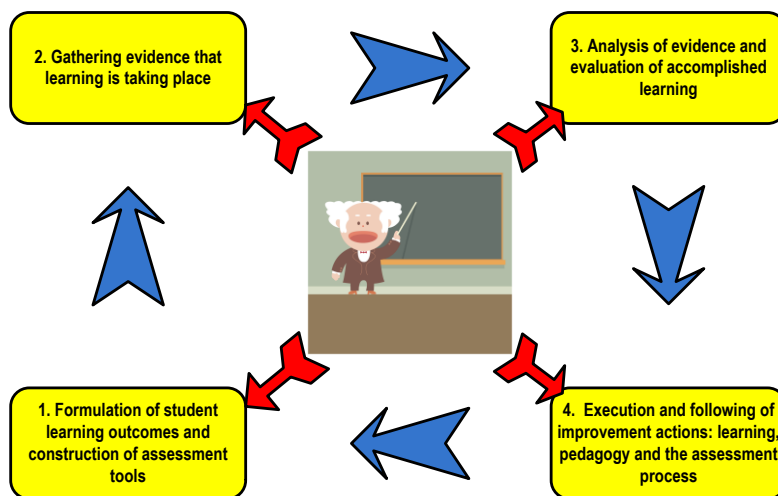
2. Gathering evidence that learning is taking place

3. Analysis of evidence and evaluation of accomplished learning

1. Formulation of student learning outcomes and construction of assessment tools

4. Execution and following of improvement actions: learning, pedagogy and the assessment process